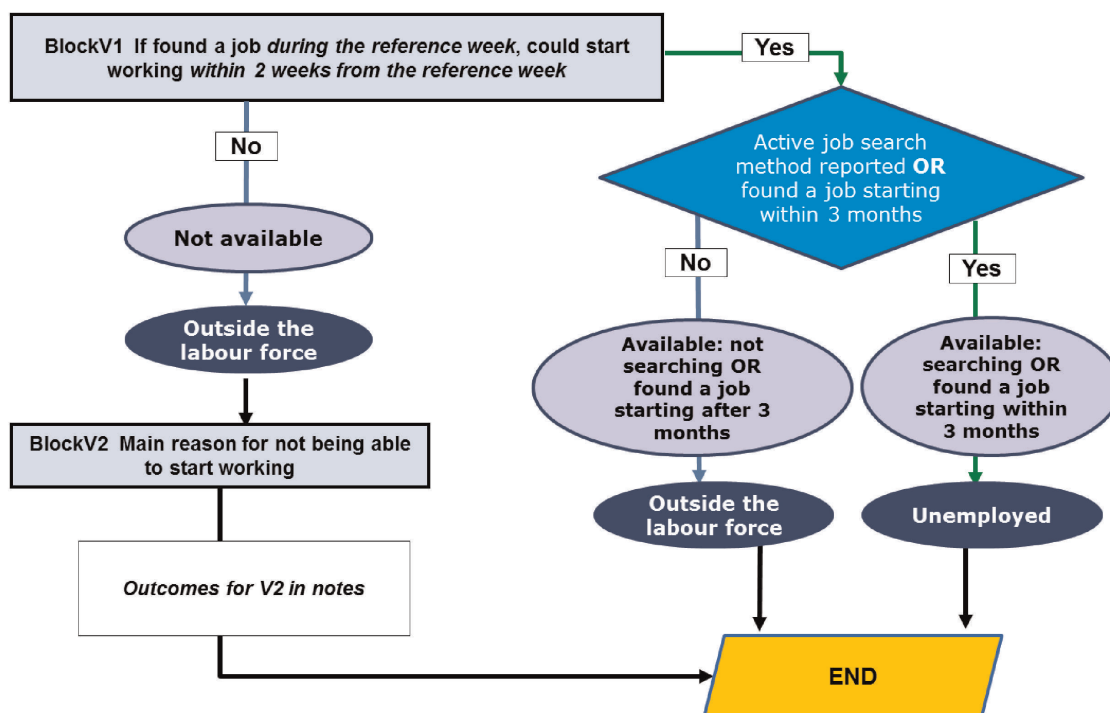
BlockV1 If found a job *during the reference week*, could start working *within 2 weeks from the reference week*

Yes

No

Active job search method reported **OR** found a job starting within 3 months

Not available

No

Yes

Outside the labour force

Available: not searching OR found a job starting after 3 months

Available: searching OR found a job starting within 3 months

BlockV2 Main reason for not being able to start working

Outside the labour force

Unemployed

*Outcomes for V2 in notes*

END